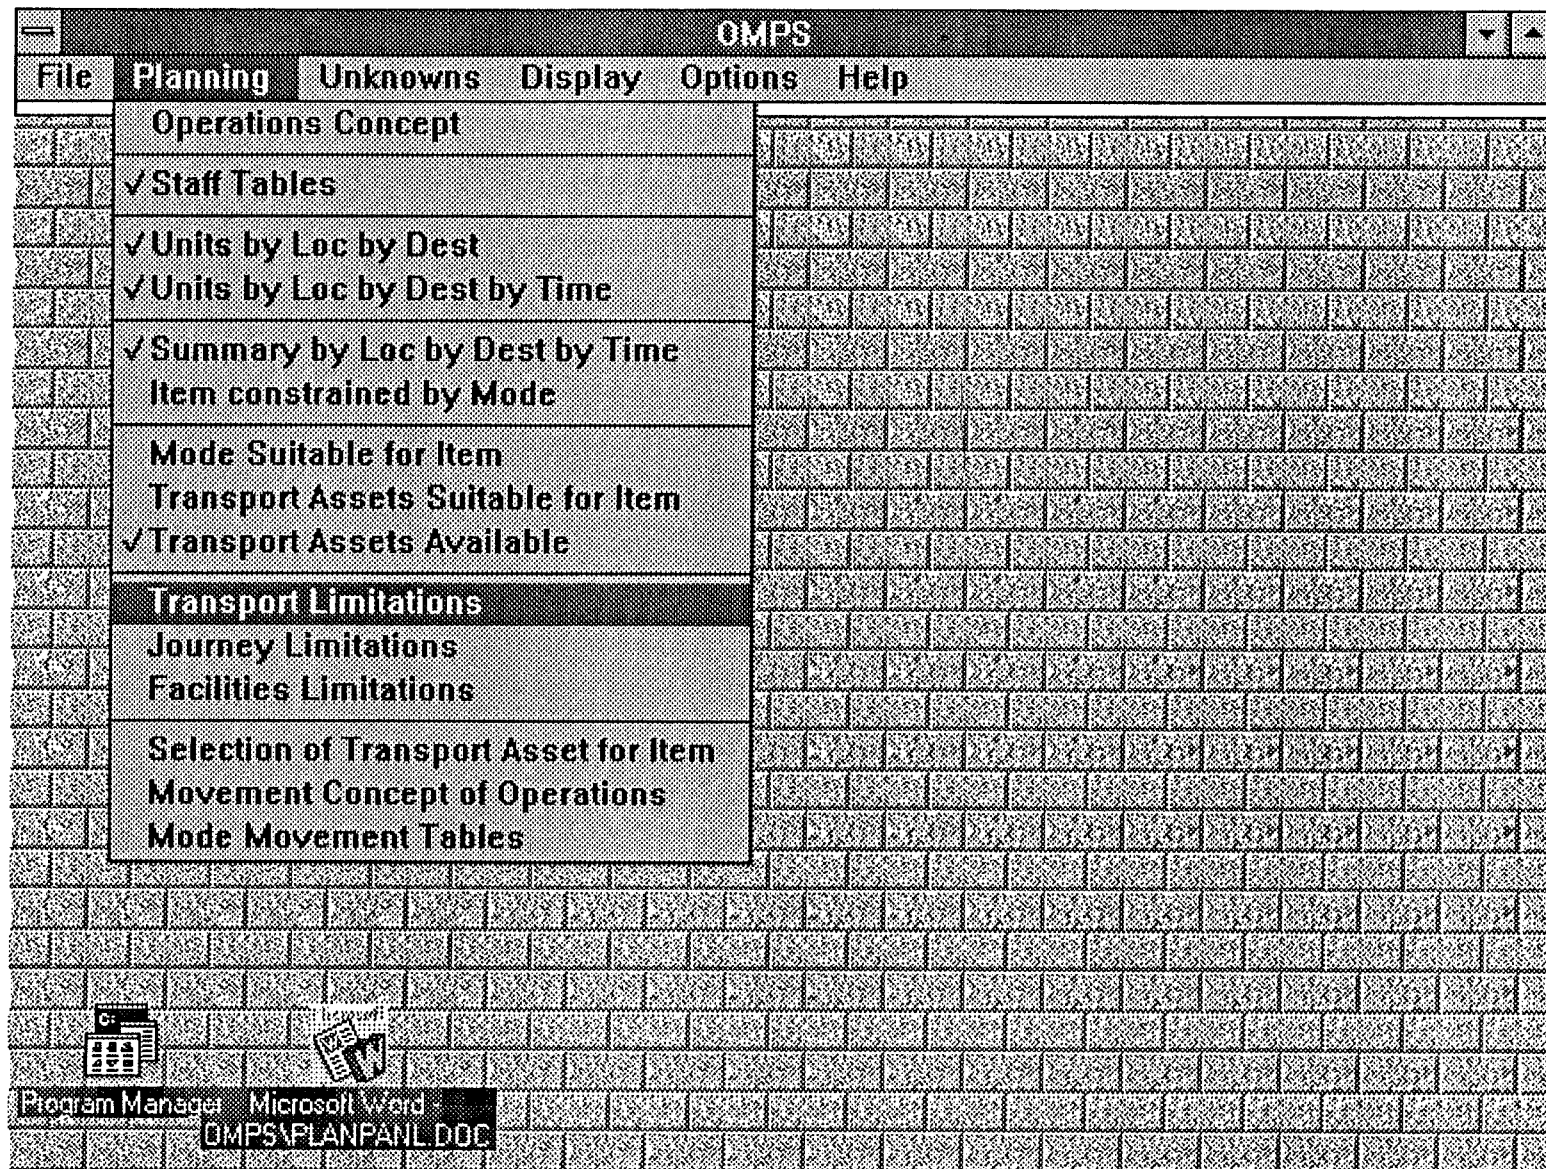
OMPS

File Planning Unknowns Display Options Help

Operations Concept

✓Staff Tables

✓Units by Loc by Dest
✓Units by Loc by Dest by Time

✓Summary by Loc by Dest by Time
Item constrained by Mode

Mode Suitable for Item
Transport Assets Suitable for Item
✓Transport Assets Available

Transport Limitations
Journey Limitations
Facilities Limitations

Selection of Transport Asset for Item
Movement Concept of Operations
Mode Movement Tables

Program Manager Microsoft Word - OMPS\PLANPANL.DOC